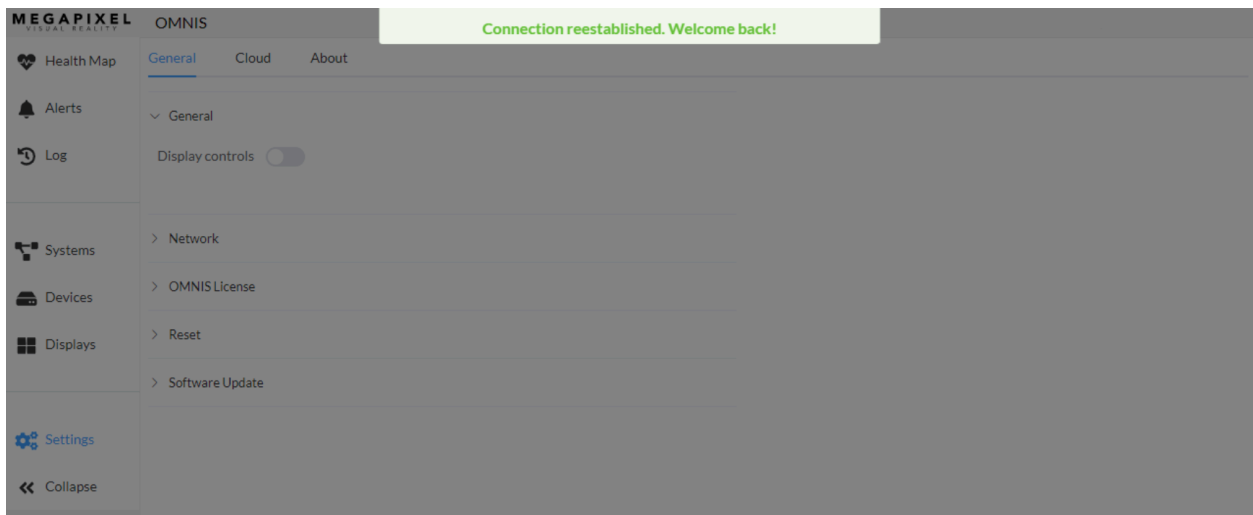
MEGAPIXEL
VISUAL REALITY

OMNIS

Connection reestablished. Welcome back!

Health Map
Alerts
Log
Systems
Devices
Displays
Settings
Collapse

General Cloud About

General
Display controls

Network
OMNIS License
Reset
Software Update